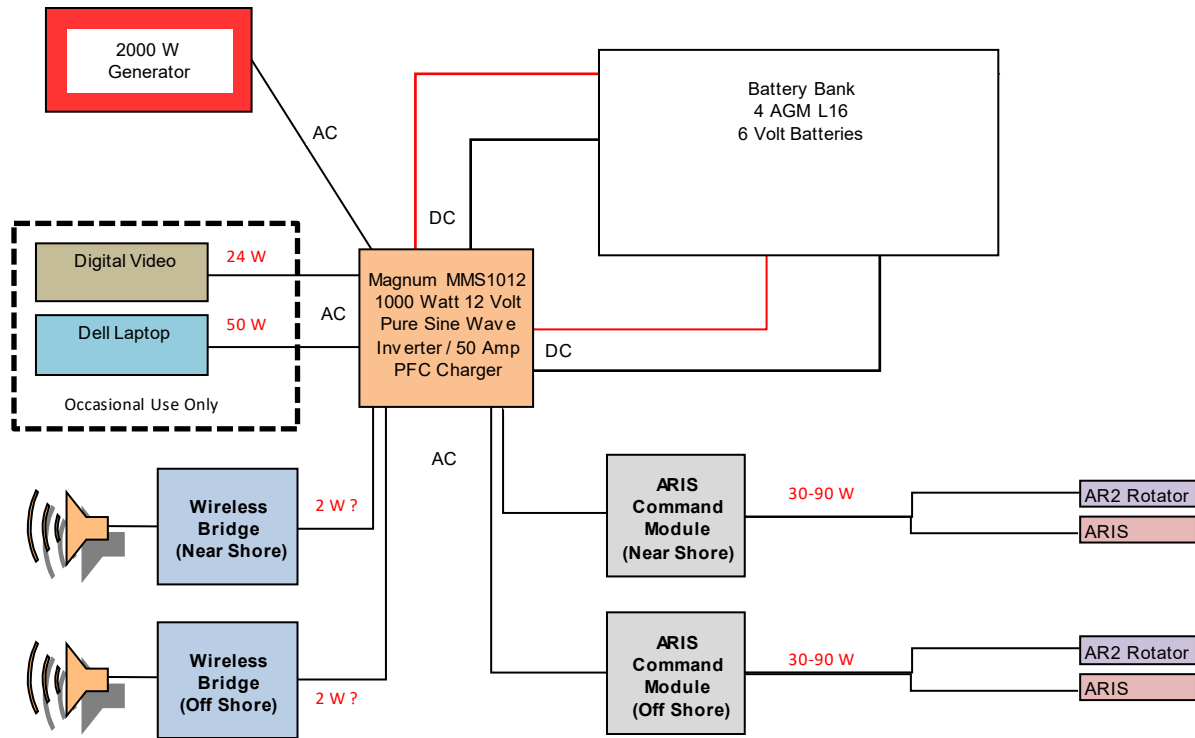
2000 W
Generator

AC

Battery Bank
4 AGM L16
6 Volt Batteries

DC

Digital Video

24 W

Dell Laptop

50 W

AC

Occasional Use Only

Magnum MMS1012
1000 Watt 12 Volt
Pure Sine Wave
Inverter / 50 Amp
PFC Charger

DC

AC

Wireless
Bridge
(Near Shore)

2 W ?

ARIS
Command
Module
(Near Shore)

30-90 W

AR2 Rotator

ARIS

Wireless
Bridge
(Off Shore)

2 W ?

ARIS
Command
Module
(Off Shore)

30-90 W

AR2 Rotator

ARIS